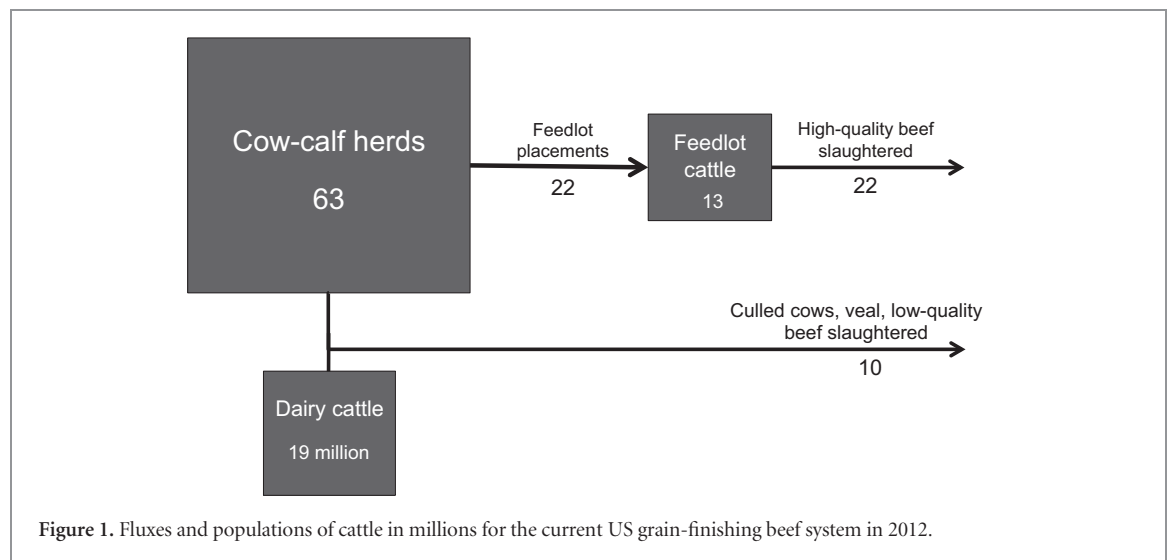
Cow-calf herds

63

Feedlot placements

22

Feedlot cattle

13

High-quality beef slaughtered

22

Culled cows, veal, low-quality beef slaughtered

10

Dairy cattle

19 million

**Figure 1.** Fluxes and populations of cattle in millions for the current US grain-finishing beef system in 2012.